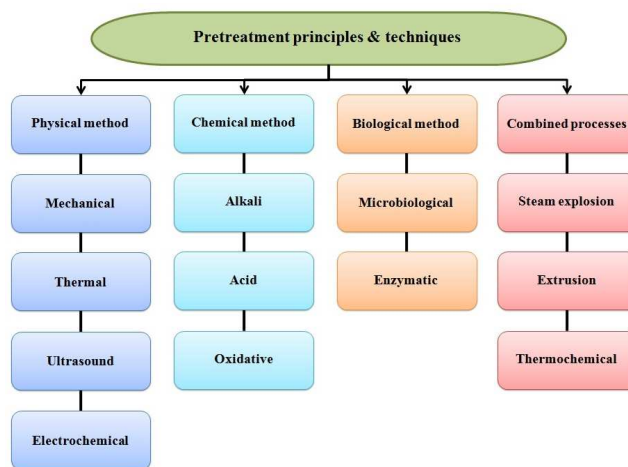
Pretreatment principles & techniques

Physical method

Mechanical

Thermal

Ultrasound

Electrochemical

Chemical method

Alkali

Acid

Oxidative

Biological method

Microbiological

Enzymatic

Combined processes

Steam explosion

Extrusion

Thermochemical